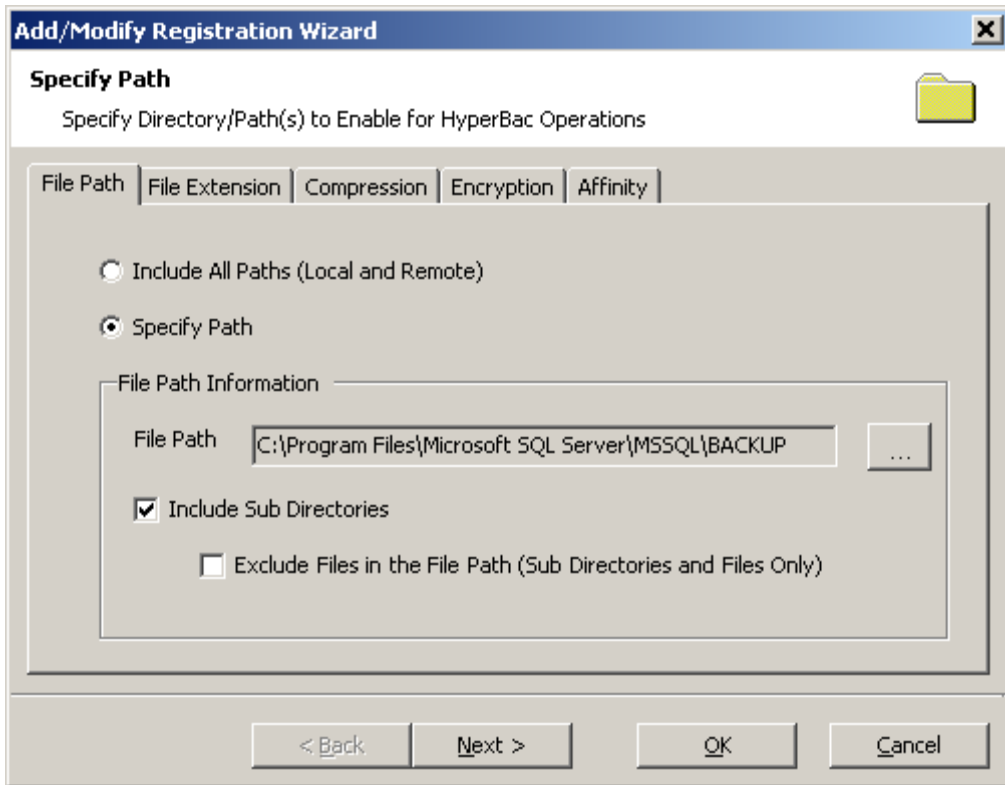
Add/Modify Registration Wizard

Specify Path

Specify Directory/Path(s) to Enable for HyperBac Operations

File Path | File Extension | Compression | Encryption | Affinity

Include All Paths (Local and Remote)

Specify Path

File Path Information

File Path C:\Program Files\Microsoft SQL Server\MSSQL\BACKUP ...

Include Sub Directories

Exclude Files in the File Path (Sub Directories and Files Only)

< Back Next > OK Cancel